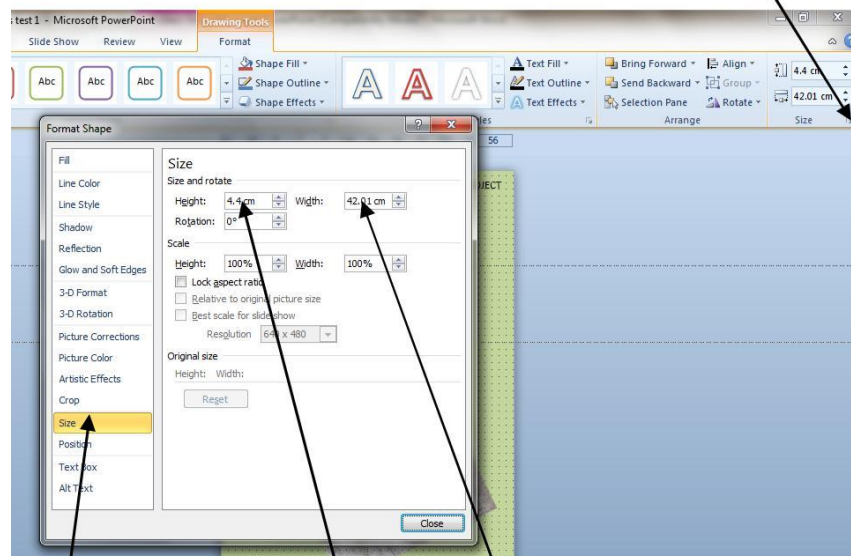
test1 - Microsoft PowerPoint

Drawing Tools

Slide Show Review View Format

Abc Abc Abc Abc

Shape Fill
Shape Outline
Shape Effects

Text Fill
Text Outline
Text Effects

Bring Forward
Send Backward
Selection Pane

Align
Group
Rotate

Arrange

4.4 cm
42.01 cm

Size

Format Shape

Fill
Line Color
Line Style
Shadow
Reflection
Glow and Soft Edges
3-D Format
3-D Rotation
Picture Corrections
Picture Color
Artistic Effects
Crop
Size
Position
Text Box
Alt Text

Size
Size and rotate
Height: 4.4 cm Width: 42.01 cm
Rotation: 0°
Scale
Height: 100% Width: 100%
Lock aspect ratio
Relative to original picture size
Best scale for slide show
Resolution 640 x 480
Original size
Height: Width:
Reset

Close

56

JECT